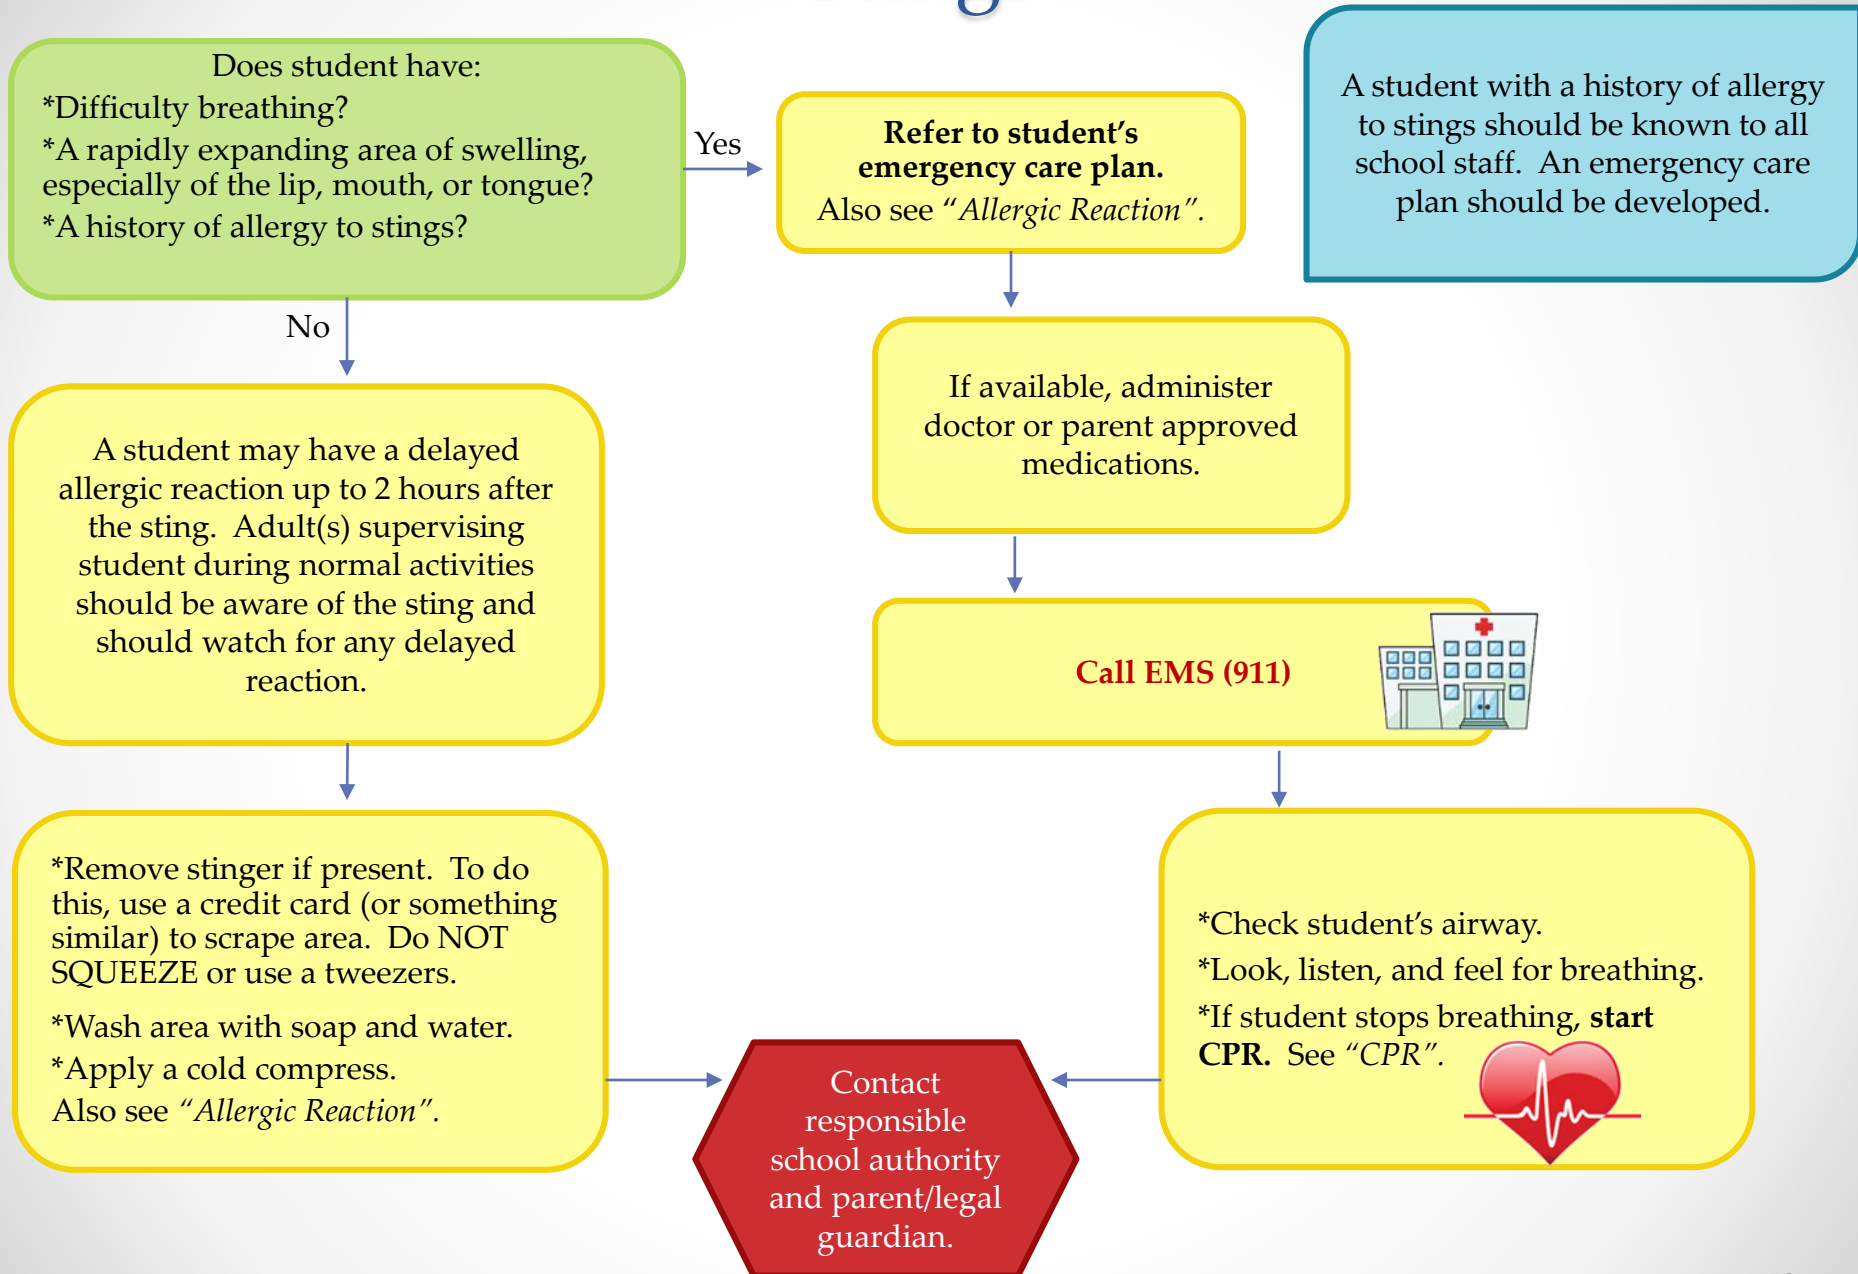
Does student have:
*Difficulty breathing?
*A rapidly expanding area of swelling, especially of the lip, mouth, or tongue?
*A history of allergy to stings?

Yes

Refer to student's emergency care plan.
Also see "Allergic Reaction".

A student with a history of allergy to stings should be known to all school staff. An emergency care plan should be developed.

No

If available, administer doctor or parent approved medications.

A student may have a delayed allergic reaction up to 2 hours after the sting. Adult(s) supervising student during normal activities should be aware of the sting and should watch for any delayed reaction.

Call EMS (911)

*Remove stinger if present. To do this, use a credit card (or something similar) to scrape area. Do NOT SQUEEZE or use a tweezers.
*Wash area with soap and water.
*Apply a cold compress.
Also see "Allergic Reaction".

*Check student's airway.
*Look, listen, and feel for breathing.
*If student stops breathing, **start CPR.** See "CPR".

Contact responsible school authority and parent/legal guardian.